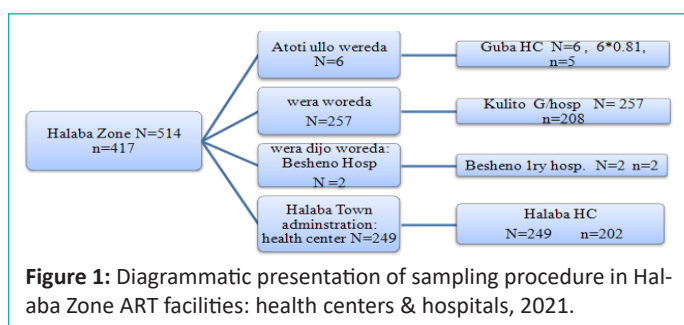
Halaba Zone N=514
n=417

Atoti ullo wereda
N=6

Guba HC N=6 , 6*0.81,
n=5

wera woreda
N=257

Kulito G/hosp N= 257
n=208

wera dijo woreda:
Besheno Hosp
N =2

Besheno 1ry hosp. N=2 n=2

Halaba Town
adminstration:
health center N=249

Halaba HC
N=249 n=202

**Figure 1:** Diagrammatic presentation of sampling procedure in Halaba Zone ART facilities: health centers & hospitals, 2021.